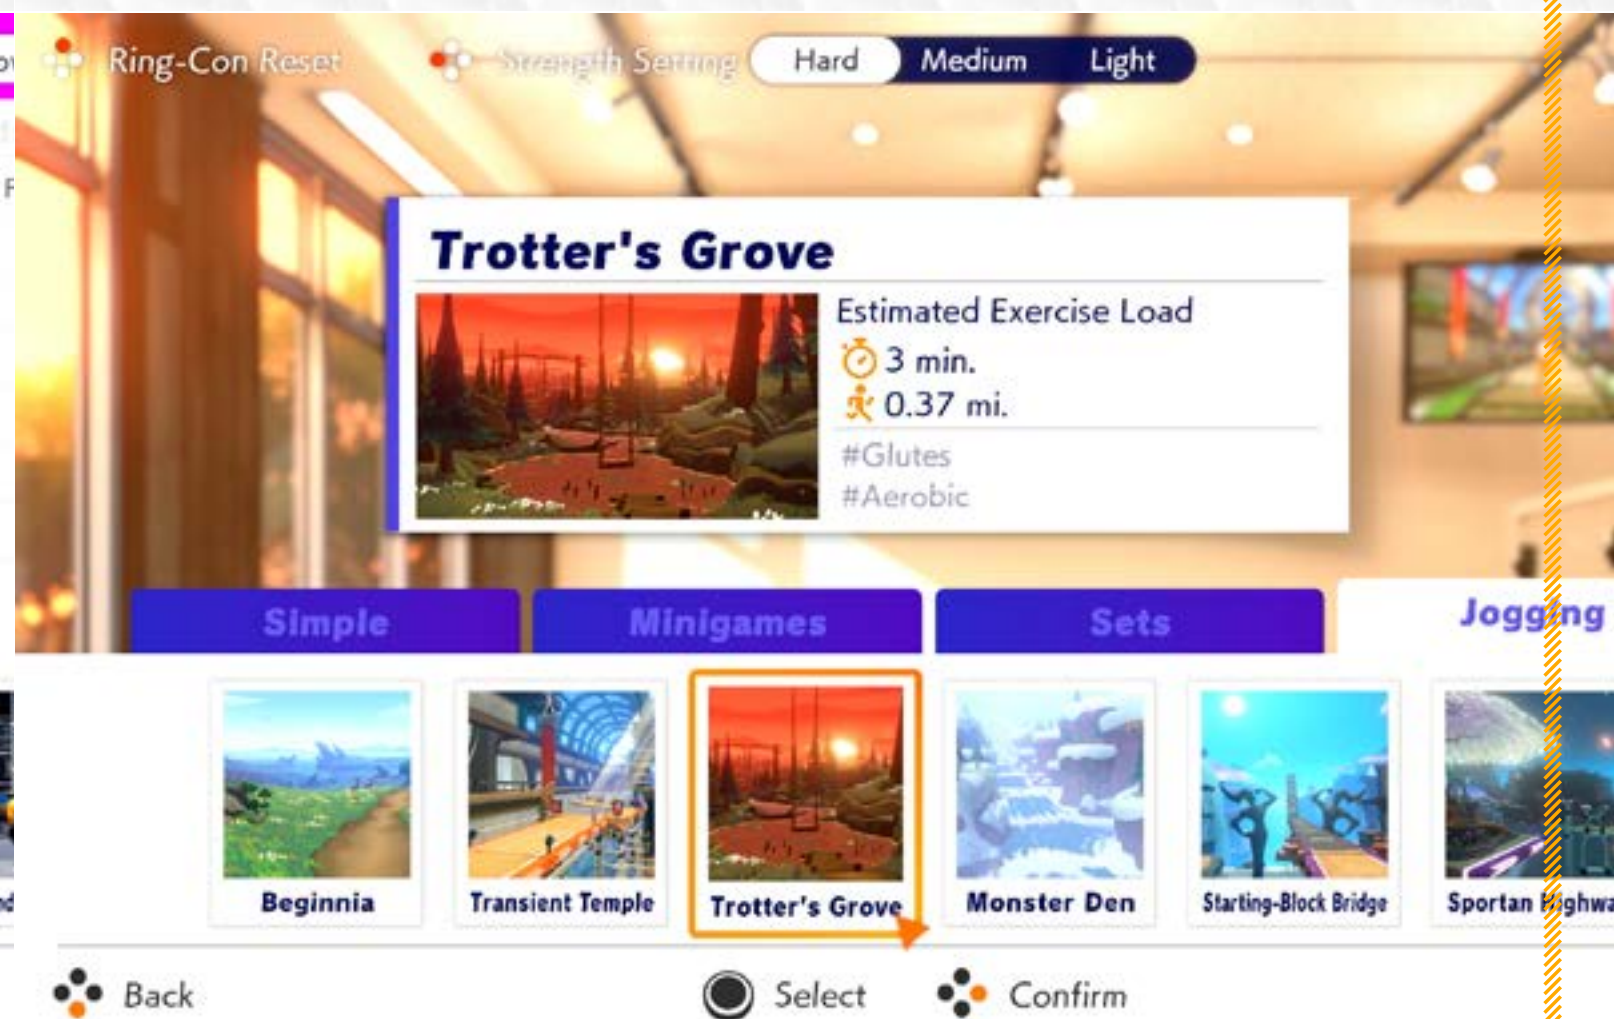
Ring-Con Reset

Strength Setting

Hard Medium Light

Trotter's Grove

Estimated Exercise Load

3 min.

0.37 mi.

#Glutes

#Aerobic

Simple

Minigames

Sets

Jogging

Beginnia

Transient Temple

Trotter's Grove

Monster Den

Starting-Block Bridge

Sportan Highwa

Back

Select

Confirm